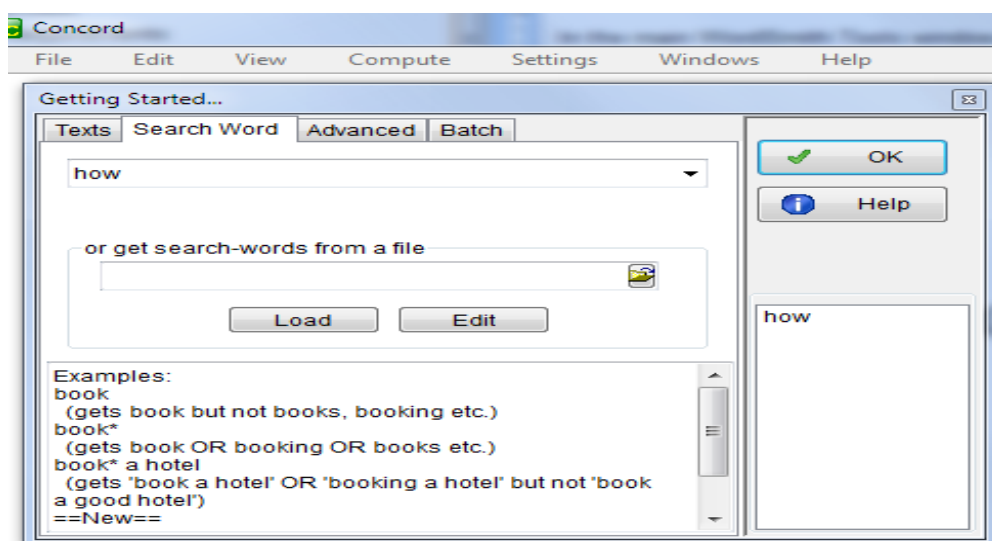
Concord

File Edit View Compute Settings Windows Help

Getting Started...

Texts Search Word Advanced Batch

how

or get search-words from a file

Load Edit

Examples:
book
(gets book but not books, booking etc.)
book*
(gets book OR booking OR books etc.)
book* a hotel
(gets "book a hotel" OR "booking a hotel" but not "book a good hotel")
==New==

OK

Help

how